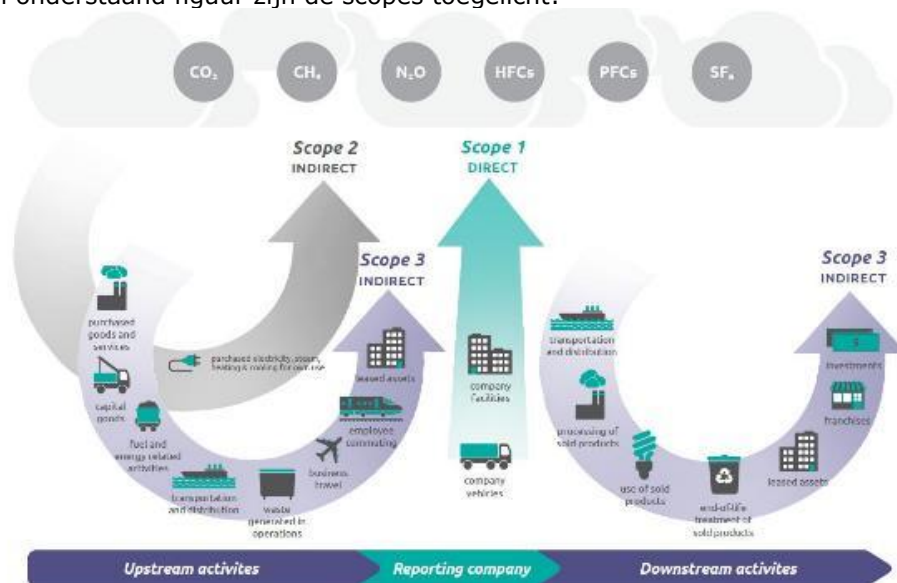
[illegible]onderstaand figuur zijn de scopes toegelicht.

$CO_2$ $CH_4$ $N_2O$ HFCs PFCs $SF_6$

Scope 2
INDIRECT

Scope 1
DIRECT

Scope 3
INDIRECT

Scope 3
INDIRECT

purchased goods and services

purchased electricity, steam, heating & cooling for own use

capital goods

fuel and energy related activities

transportation and distribution

waste generated in operations

business travel

employee commuting

leased assets

company facilities

company vehicles

transportation and distribution

processing of sold products

use of sold products

end-of-life treatment of sold products

leased assets

franchises

investments

Upstream activites

Reporting company

Downstream activites